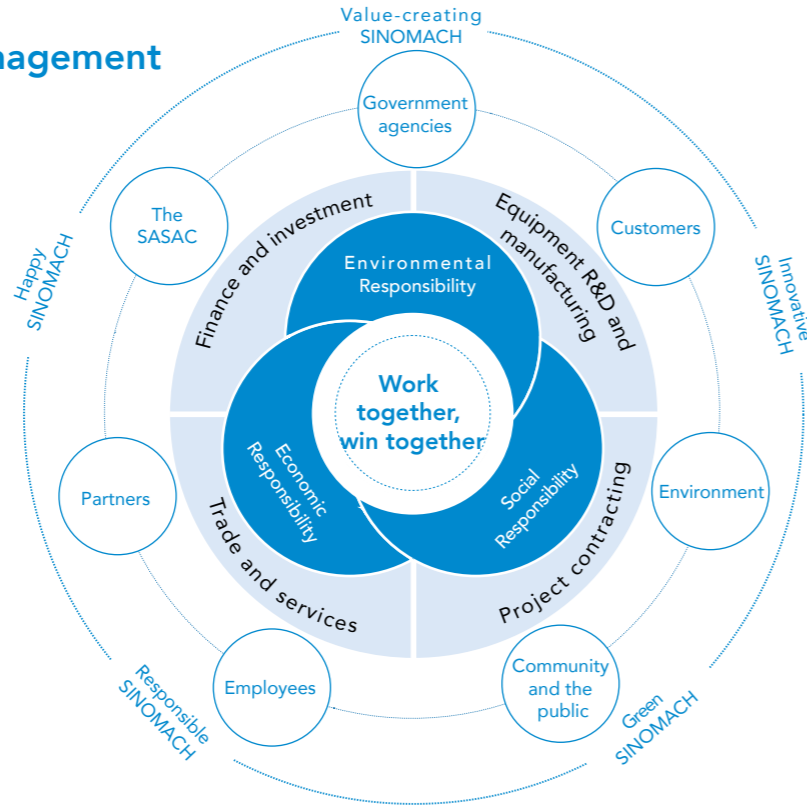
nagement

Value-creating SINOMACH

Government agencies

The SASAC

Customers

Happy SINOMACH

Innovative SINOMACH

Finance and investment

Equipment R&D and manufacturing

Environmental Responsibility

Work together, win together

Economic Responsibility

Social Responsibility

Partners

Environment

Trade and services

Project contracting

Employees

Community and the public

Responsible SINOMACH

Green SINOMACH